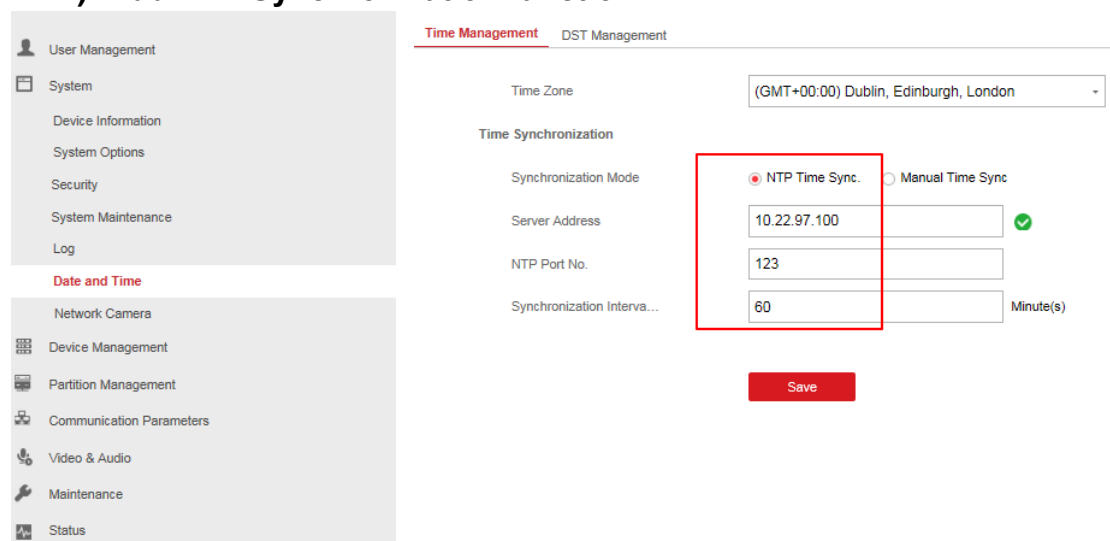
User Management
System
Device Information
System Options
Security
System Maintenance
Log
Date and Time
Network Camera
Device Management
Partition Management
Communication Parameters
Video & Audio
Maintenance
Status

Time Management DST Management

Time Zone (GMT+00:00) Dublin, Edinburgh, London

Time Synchronization

Synchronization Mode NTP Time Sync. Manual Time Sync

Server Address 10.22.97.100

NTP Port No. 123

Synchronization Interva... 60 Minute(s)

Save